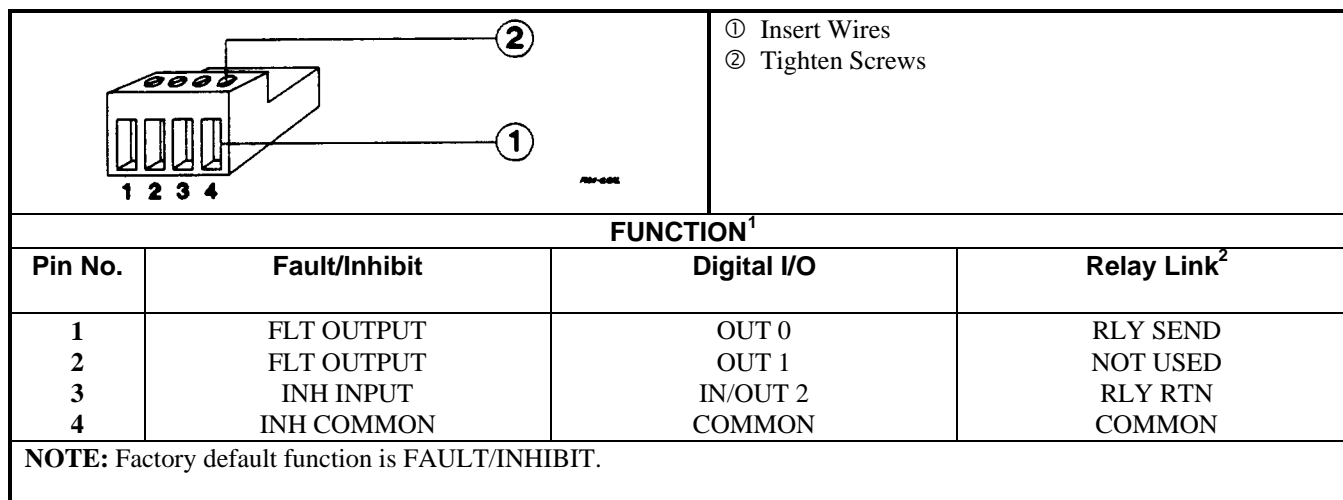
②

①

1 2 3 4

① Insert Wires
② Tighten Screws

FUNCTION$^1$

| Pin No. | Fault/Inhibit | Digital I/O | Relay Link$^2$ |
|---|---|---|---|
| 1 | FLT OUTPUT | OUT 0 | RLY SEND |
| 2 | FLT OUTPUT | OUT 1 | NOT USED |
| 3 | INH INPUT | IN/OUT 2 | RLY RTN |
| 4 | INH COMMON | COMMON | COMMON |

NOTE: Factory default function is FAULT/INHIBIT.